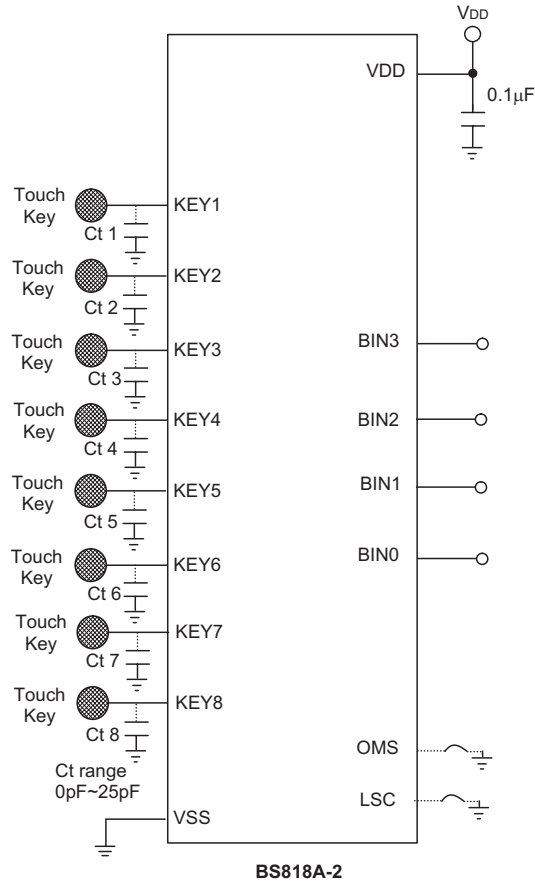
VDD

VDD

0.1μF

Touch Key

KEY1

Ct 1

Touch Key

KEY2

Ct 2

Touch Key

KEY3

Ct 3

Touch Key

KEY4

Ct 4

Touch Key

KEY5

Ct 5

Touch Key

KEY6

Ct 6

Touch Key

KEY7

Ct 7

Touch Key

KEY8

Ct 8

Ct range 0pF~25pF

VSS

BIN3

BIN2

BIN1

BIN0

OMS

LSC

BS818A-2